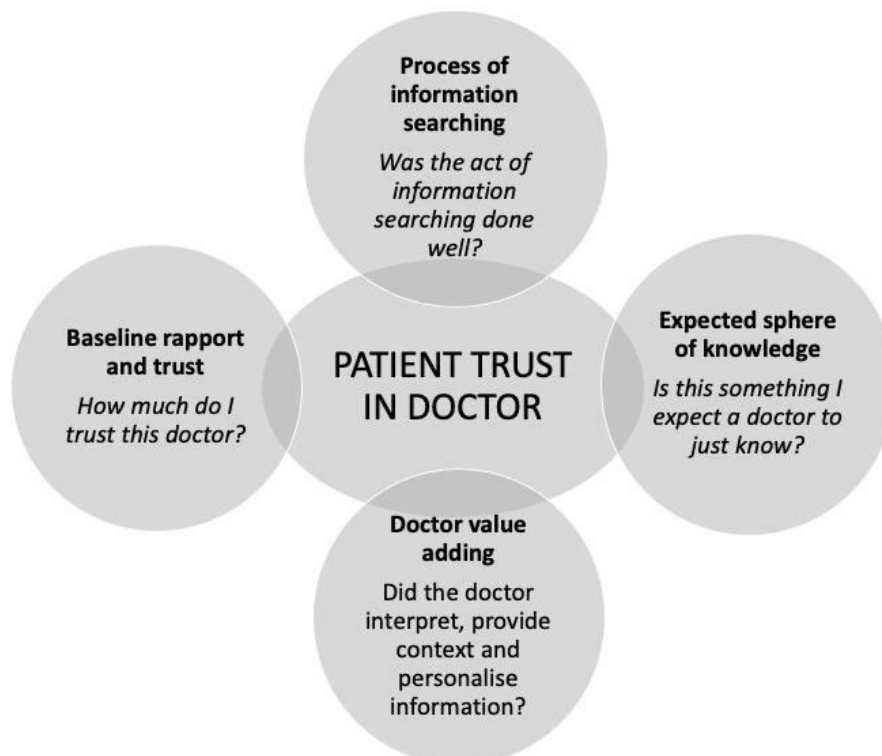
Process of information searching

Was the act of information searching done well?

Baseline rapport and trust

How much do I trust this doctor?

PATIENT TRUST IN DOCTOR

Expected sphere of knowledge

Is this something I expect a doctor to just know?

Doctor value adding

Did the doctor interpret, provide context and personalise information?